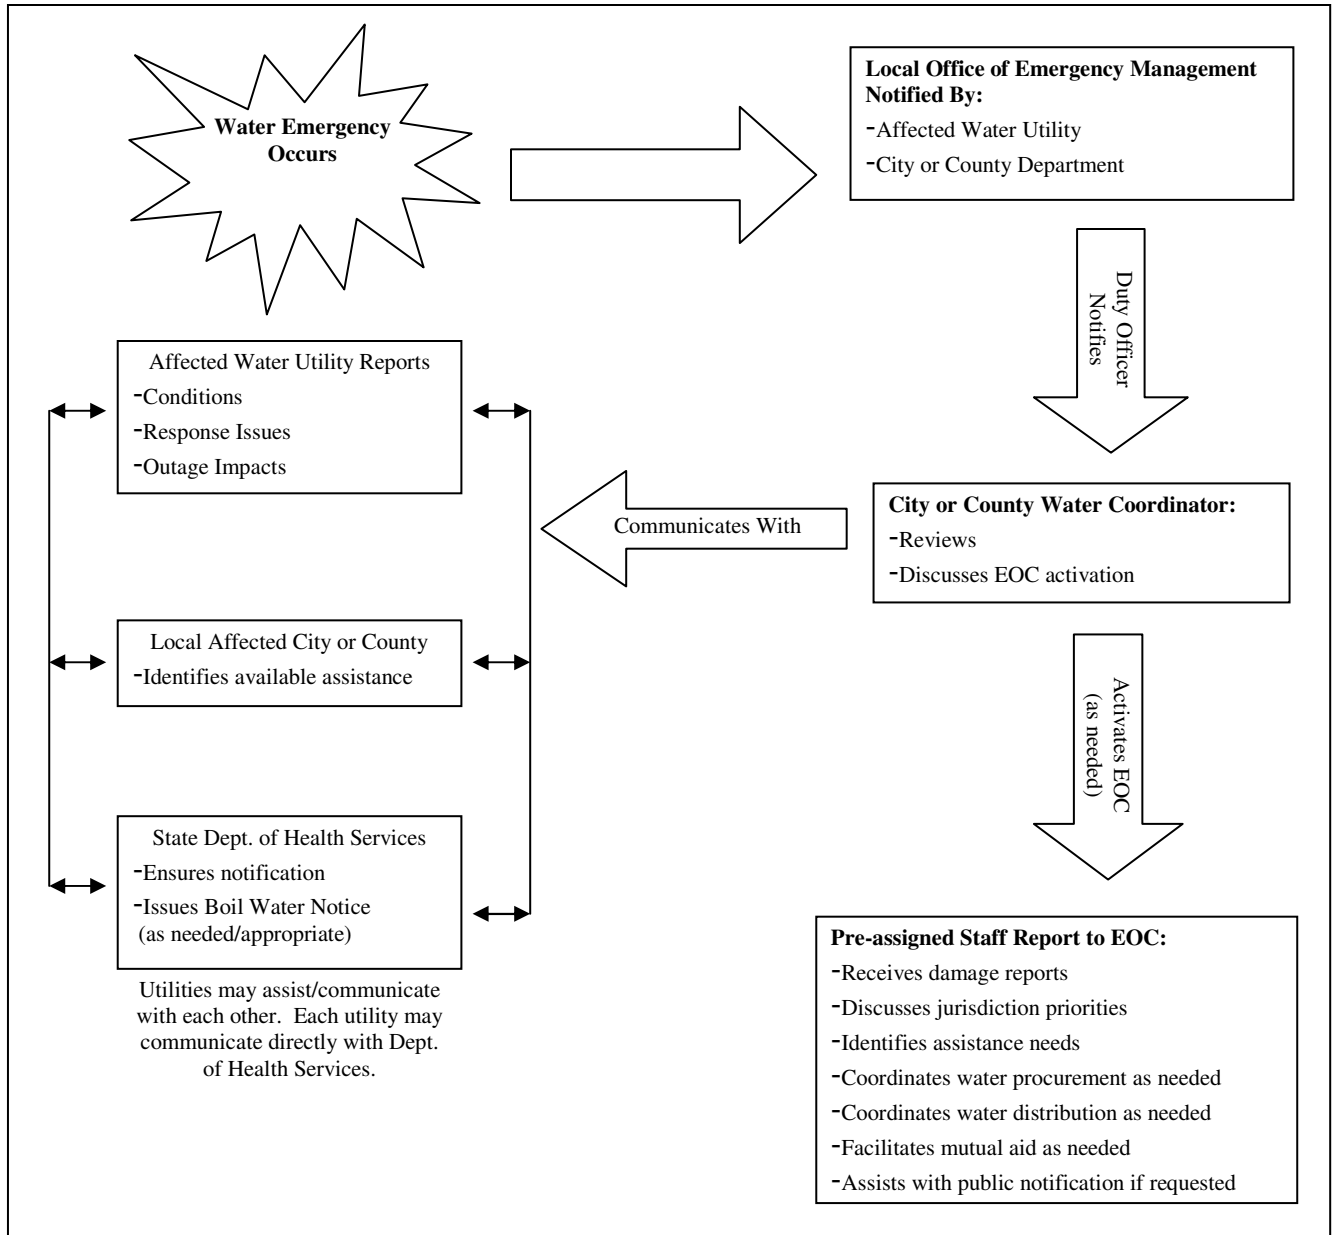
Water Emergency Occurs

Local Office of Emergency Management Notified By:
-Affected Water Utility
-City or County Department

Duty Officer Notifies

Affected Water Utility Reports
-Conditions
-Response Issues
-Outage Impacts

Communicates With

City or County Water Coordinator:
-Reviews
-Discusses EOC activation

Local Affected City or County
-Identifies available assistance

Activates EOC (as needed)

State Dept. of Health Services
-Ensures notification
-Issues Boil Water Notice (as needed/appropriate)

Utilities may assist/communicate with each other. Each utility may communicate directly with Dept. of Health Services.

Pre-assigned Staff Report to EOC:
-Receives damage reports
-Discusses jurisdiction priorities
-Identifies assistance needs
-Coordinates water procurement as needed
-Coordinates water distribution as needed
-Facilitates mutual aid as needed
-Assists with public notification if requested